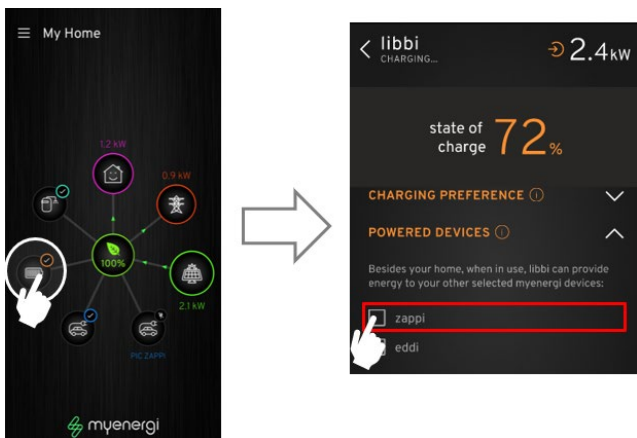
My Home

1.2 kW

0.9 kW

100%

2.1 kW

PIC ZAPPI

myenergi

libbi
CHARGING...

2.4kW

state of charge 72%

CHARGING PREFERENCE

POWERED DEVICES

Besides your home, when in use, libbi can provide energy to your other selected myenergi devices:

zappi

eddi